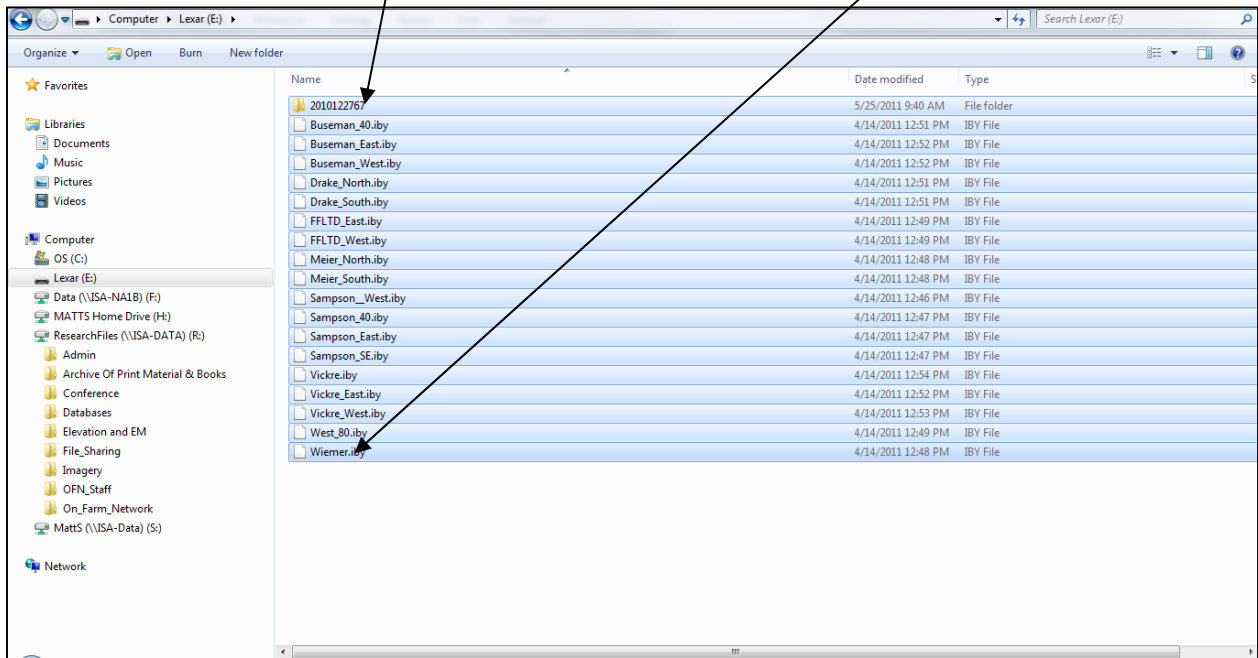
Computer ▸ Lexar (E:) ▸

Search Lexar (E:)

Organize ▾ Open Burn New folder

Favorites

Libraries
Documents
Music
Pictures
Videos

Computer
OS (C:)
Lexar (E:)
Data (\\ISA-NA1B) (F:)
MATTS Home Drive (H:)
ResearchFiles (\\ISA-DATA) (R:)
Admin
Archive Of Print Material & Books
Conference
Databases
Elevation and EM
File_Sharing
Imagery
OFN_Staff
On_Farm_Network
MattS (\\ISA-Data) (S:)

Network

| Name | Date modified | Type |
|---|---|---|
| 2010122767 | 5/25/2011 9:40 AM | File folder |
| Buseman_40.iby | 4/14/2011 12:51 PM | IBY File |
| Buseman_East.iby | 4/14/2011 12:52 PM | IBY File |
| Buseman_West.iby | 4/14/2011 12:52 PM | IBY File |
| Drake_North.iby | 4/14/2011 12:51 PM | IBY File |
| Drake_South.iby | 4/14/2011 12:51 PM | IBY File |
| FFLTD_East.iby | 4/14/2011 12:49 PM | IBY File |
| FFLTD_West.iby | 4/14/2011 12:49 PM | IBY File |
| Meier_North.iby | 4/14/2011 12:48 PM | IBY File |
| Meier_South.iby | 4/14/2011 12:48 PM | IBY File |
| Sampson__West.iby | 4/14/2011 12:46 PM | IBY File |
| Sampson_40.iby | 4/14/2011 12:47 PM | IBY File |
| Sampson_East.iby | 4/14/2011 12:47 PM | IBY File |
| Sampson_SE.iby | 4/14/2011 12:47 PM | IBY File |
| Vickre.iby | 4/14/2011 12:54 PM | IBY File |
| Vickre_East.iby | 4/14/2011 12:52 PM | IBY File |
| Vickre_West.iby | 4/14/2011 12:53 PM | IBY File |
| West_80.iby | 4/14/2011 12:49 PM | IBY File |
| Wiemer.iby | 4/14/2011 12:48 PM | IBY File |